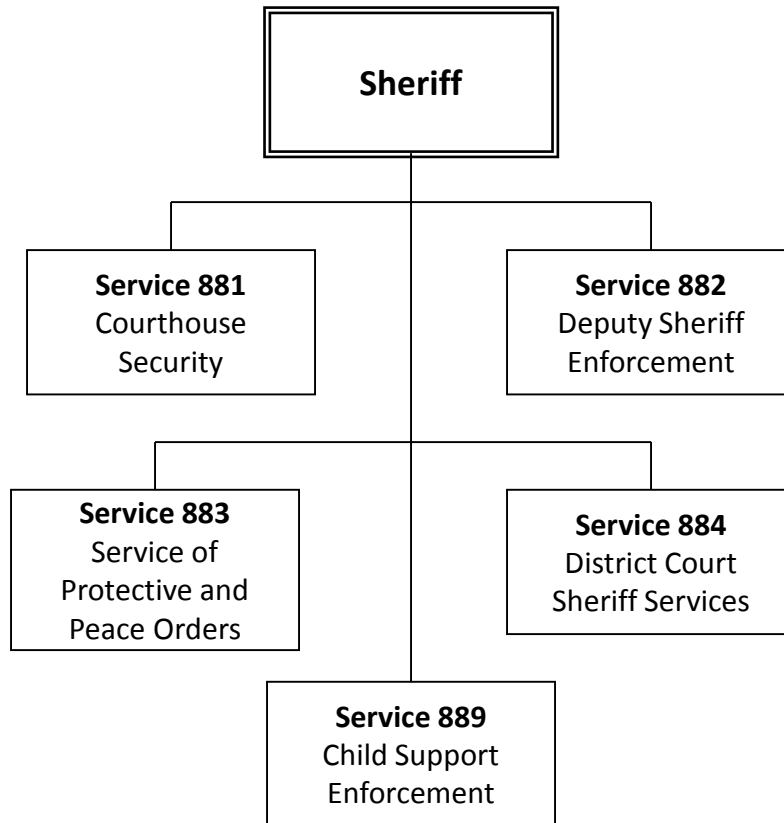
Sheriff

Service 881
Courthouse Security

Service 882
Deputy Sheriff Enforcement

Service 883
Service of Protective and Peace Orders

Service 884
District Court Sheriff Services

Service 889
Child Support Enforcement